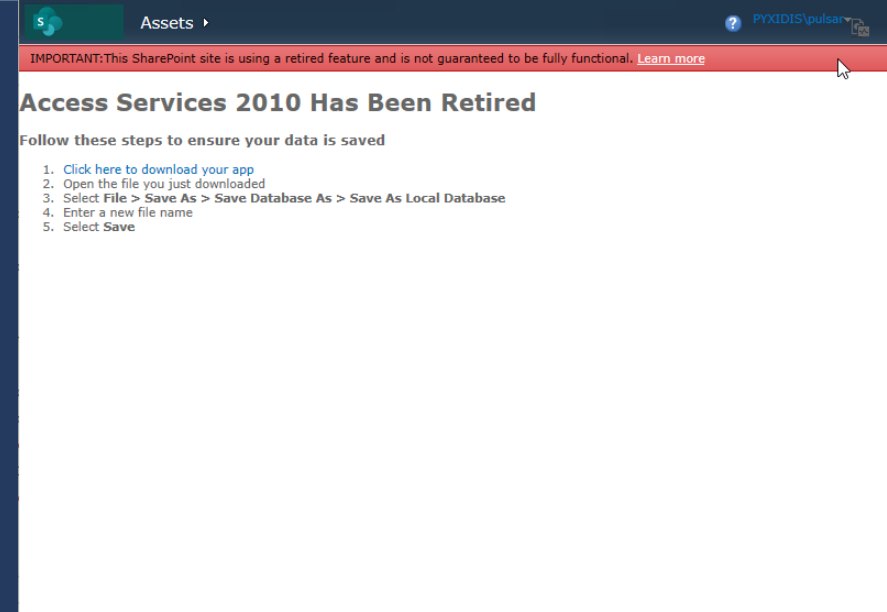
S Assets

PYXIDIS\pulsar

IMPORTANT:This SharePoint site is using a retired feature and is not guaranteed to be fully functional. Learn more

Access Services 2010 Has Been Retired

Follow these steps to ensure your data is saved

1. Click here to download your app
2. Open the file you just downloaded
3. Select **File > Save As > Save Database As > Save As Local Database**
4. Enter a new file name
5. Select **Save**